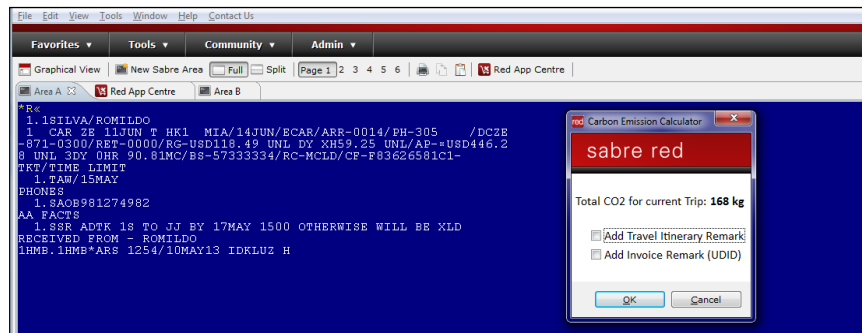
File Edit View Tools Window Help Contact Us

Favorites ▼ Tools ▼ Community ▼ Admin ▼

Graphical View | New Sabre Area | Full | Split | Page 1 2 3 4 5 6 | Red App Centre

Area A | Red App Centre | Area B

*R«
1.1SILVA/ROMILDO
1 CAR ZE 11JUN T HK1 MIA/14JUN/ECAR/ARR-0014/PH-305 /DCZE-871-0300/RET-0000/RG-USD118.49 UNL DY XH59.25 UNL/AP-¤USD446.28 UNL 3DY 0HR 90.81MC/BS-57333334/RC-MCLD/CF-F83626581C1-
TKT/TIME LIMIT
1.TAW/15MAY
PHONES
1.SAOB981274982
AA FACTS
1.SSR ADTK 1S TO JJ BY 17MAY 1500 OTHERWISE WILL BE XLD
RECEIVED FROM - ROMILDO
1HMB.1HMB*ARS 1254/10MAY13 IDKLUZ H

Carbon Emission Calculator

sabre red

Total CO2 for current Trip: 168 kg

Add Travel Itinerary Remark

Add Invoice Remark (UDID)

OK Cancel